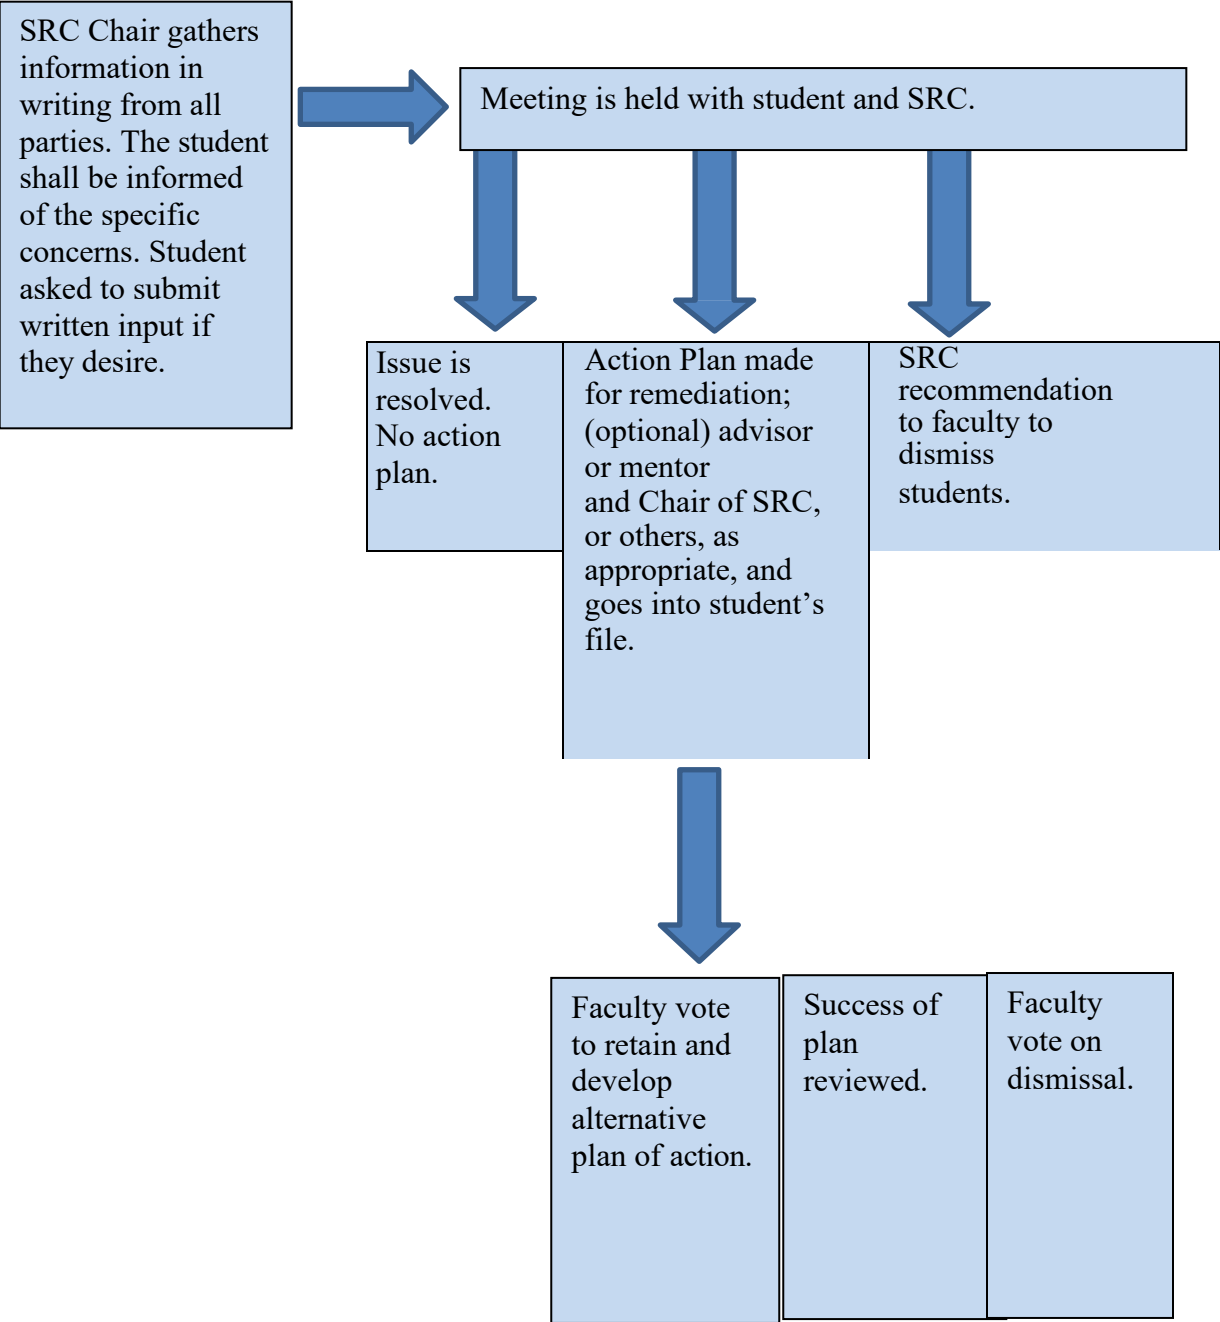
SRC Chair gathers information in writing from all parties. The student shall be informed of the specific concerns. Student asked to submit written input if they desire.

Meeting is held with student and SRC.

Issue is resolved. No action plan.

Action Plan made for remediation; (optional) advisor or mentor and Chair of SRC, or others, as appropriate, and goes into student's file.

SRC recommendation to faculty to dismiss students.

Faculty vote to retain and develop alternative plan of action.

Success of plan reviewed.

Faculty vote on dismissal.